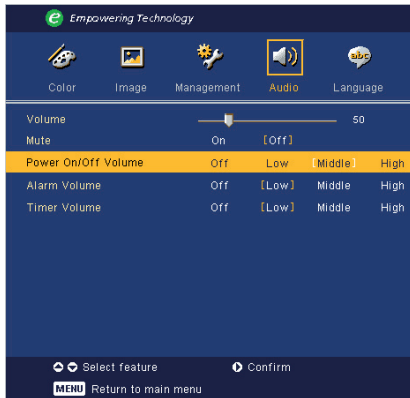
Empowering Technology

Color Image Management Audio Language

| | | | | |
|---|---|---|---|---|
| Volume | | | | 50 |
| Mute | On | [Off] | | |
| Power On/Off Volume | Off | Low | [Middle] | High |
| Alarm Volume | Off | [Low] | Middle | High |
| Timer Volume | Off | [Low] | Middle | High |

Select feature Confirm

MENU Return to main menu